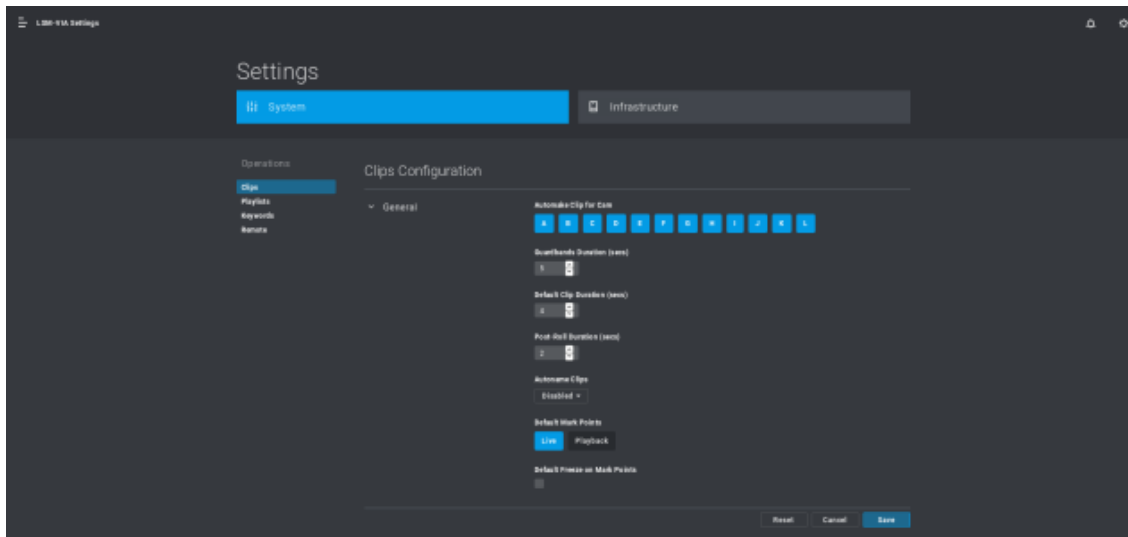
LSM-VIA Settings

Settings

System

Infrastructure

Operations

Clips
Playlists
Keywords
Remote

Clips Configuration

General

Automake Clip for Cam

A B C D E F G H I J K L

Guardbands Duration (secs)

1

Default Clip Duration (secs)

4

Post-Roll Duration (secs)

2

Autoname Clips

Disabled

Default Mark Points

Live Playback

Default Freeze on Mark Points

Reset Cancel Save